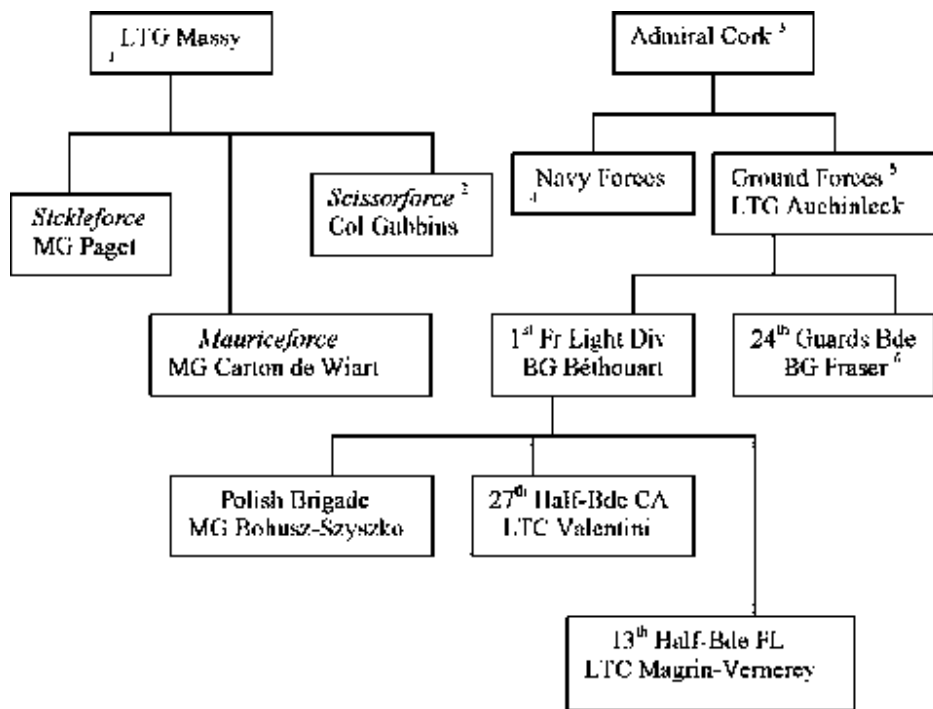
$_1$LTG Massy

*Sickleforce* MG Paget

*Mauriceforce* MG Carton de Wiart

*Scissorforce* $^2$ Col Gubbins

Admiral Cork $^3$

Navy Forces $_4$

Ground Forces $^5$ LTG Auchinleck

1$^{st}$ Fr Light Div BG Béthouart

24$^{th}$ Guards Bde BG Fraser $^6$

Polish Brigade MG Bohusz-Szyszko

27$^{th}$ Half-Bde CA LTC Valentini

13$^{th}$ Half-Bde FL LTC Magrin-Vernerey